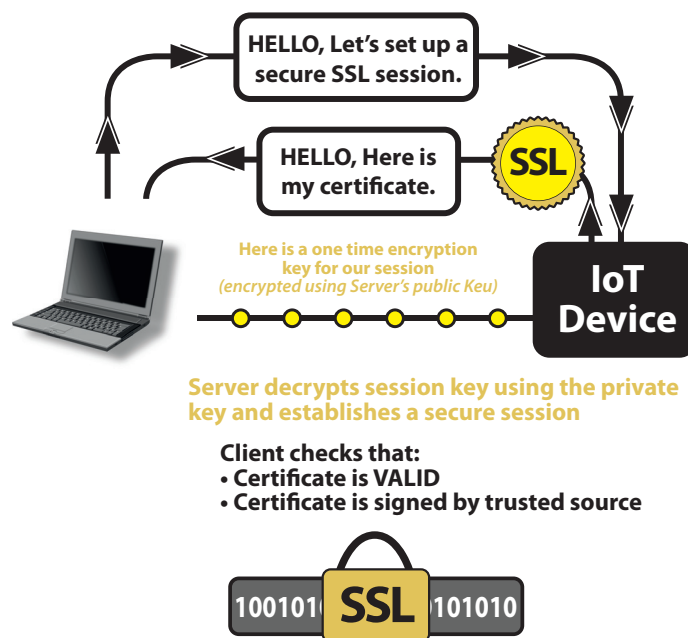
HELLO, Let's set up a secure SSL session.

HELLO, Here is my certificate.

SSL

Here is a one time encryption key for our session
(encrypted using Server's public Keu)

IoT Device

Server decrypts session key using the private key and establishes a secure session

Client checks that:
• Certificate is VALID
• Certificate is signed by trusted source

100101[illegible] SSL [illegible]101010